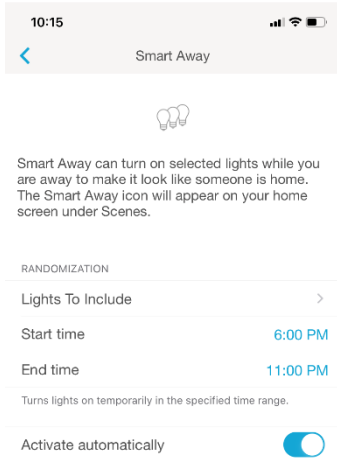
10:15

Smart Away

Smart Away can turn on selected lights while you are away to make it look like someone is home. The Smart Away icon will appear on your home screen under Scenes.

RANDOMIZATION

Lights To Include

Start time 6:00 PM

End time 11:00 PM

Turns lights on temporarily in the specified time range.

Activate automatically